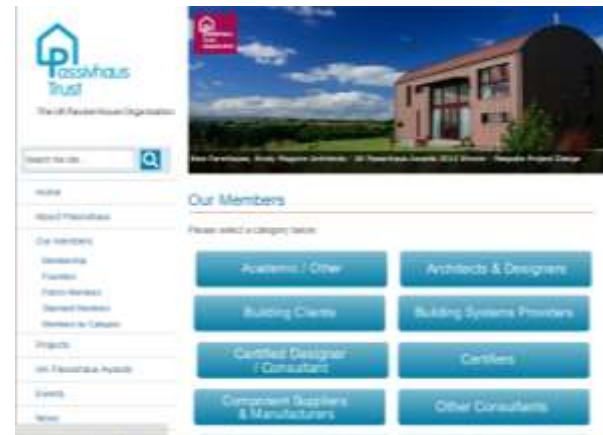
Passivhaus Trust

The UK Passive House Organisation

Search the site...

Home

About Passivhaus

Our Members

Membership

Founders

Patron Members

Standard Members

Members by Category

Projects

UK Passivhaus Awards

Events

News

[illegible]

New Farmhouse, Emily Mayne Architects - UK Passivhaus Awards 2012 Winner - Bespoke Project Design

Our Members

Please select a category below:

Academic / Other

Architects & Designers

Building Clients

Building Systems Providers

Certified Designer / Consultant

Certifiers

Component Suppliers & Manufacturers

Other Consultants